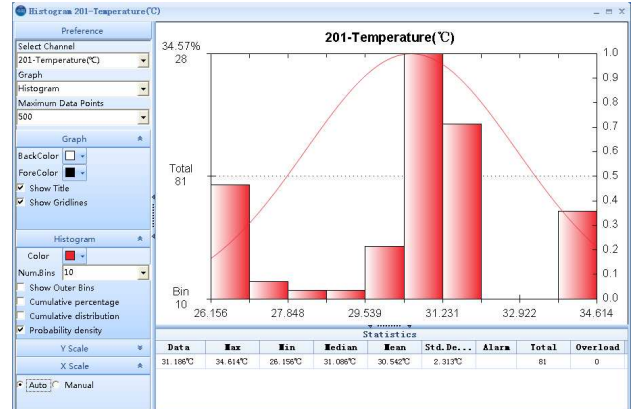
Histogram 201-Temperature(℃)

Preference
Select Channel
201-Temperature(℃)
Graph
Histogram
Maximum Data Points
500

Graph
BackColor
ForeColor
Show Title
Show Gridlines

Histogram
Color
NumBins 10
Show Outer Bins
Cumulative percentage
Cumulative distribution
Probability density

Y Scale
X Scale
Auto Manual

201-Temperature(℃)

34.57%
28

Total
81

Bin
10

26.156
27.848
29.539
31.231
32.922
34.614

1.0
0.9
0.8
0.7
0.6
0.5
0.4
0.3
0.2
0.1
0.0

Statistics

| Data | Max | Min | Median | Mean | Std.De... | Alarm | Total | Overload |
|---|---|---|---|---|---|---|---|---|
| 31.186℃ | 34.614℃ | 26.156℃ | 31.086℃ | 30.542℃ | 2.313℃ | | 81 | 0 |